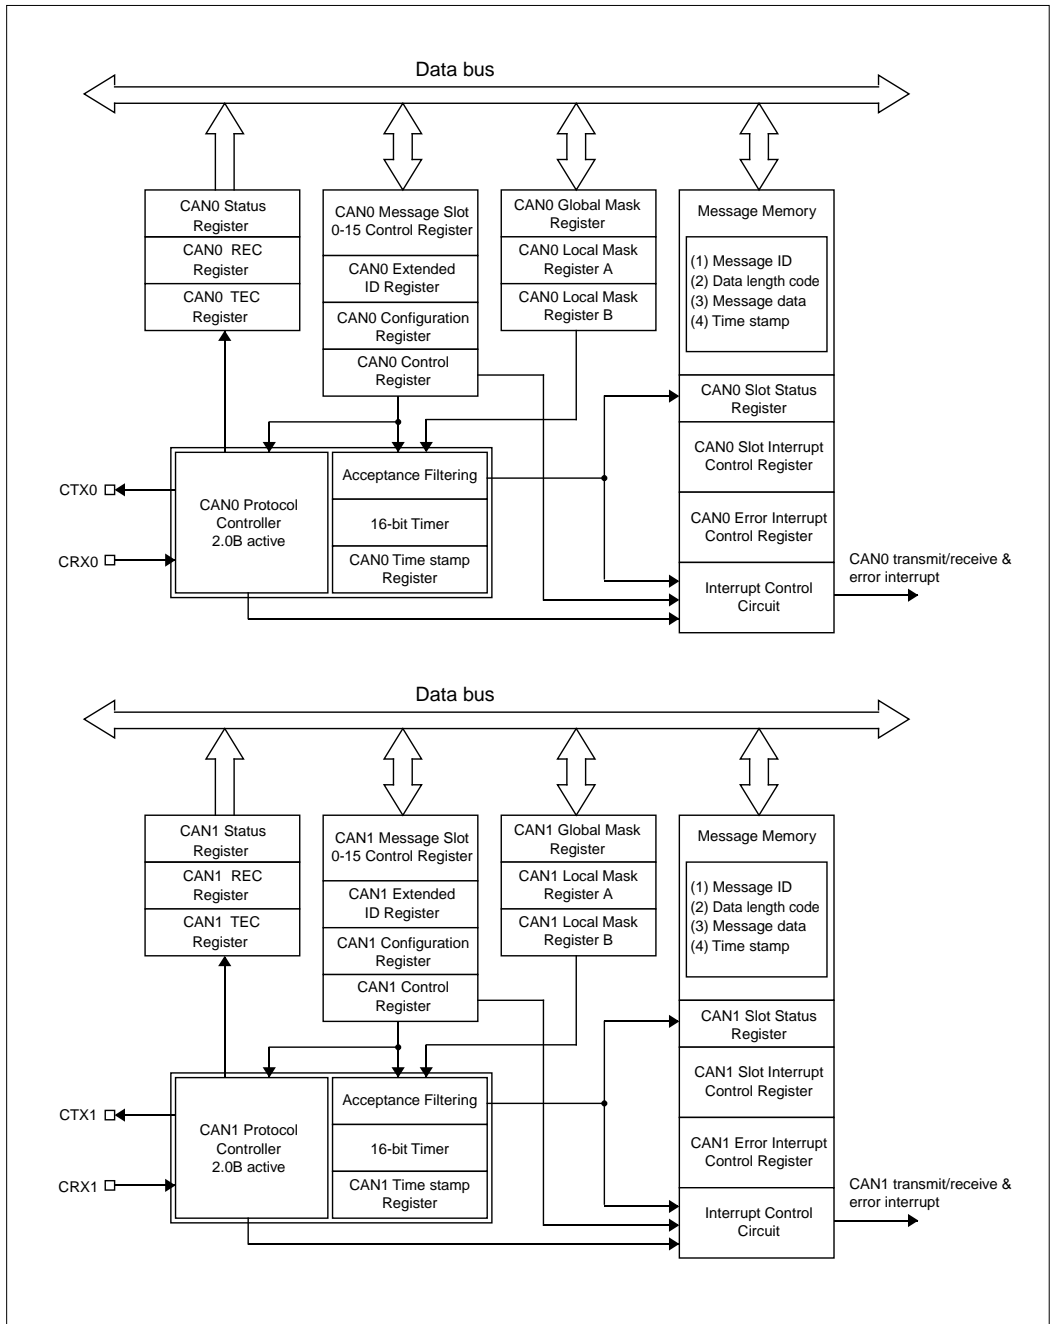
Data bus

CAN0 Status Register
CAN0 REC Register
CAN0 TEC Register

CAN0 Message Slot 0-15 Control Register
CAN0 Extended ID Register
CAN0 Configuration Register
CAN0 Control Register

CAN0 Global Mask Register
CAN0 Local Mask Register A
CAN0 Local Mask Register B

Message Memory
(1) Message ID
(2) Data length code
(3) Message data
(4) Time stamp
CAN0 Slot Status Register
CAN0 Slot Interrupt Control Register
CAN0 Error Interrupt Control Register
Interrupt Control Circuit

CTX0
CRX0
CAN0 Protocol Controller 2.0B active
Acceptance Filtering
16-bit Timer
CAN0 Time stamp Register

CAN0 transmit/receive & error interrupt

Data bus

CAN1 Status Register
CAN1 REC Register
CAN1 TEC Register

CAN1 Message Slot 0-15 Control Register
CAN1 Extended ID Register
CAN1 Configuration Register
CAN1 Control Register

CAN1 Global Mask Register
CAN1 Local Mask Register A
CAN1 Local Mask Register B

Message Memory
(1) Message ID
(2) Data length code
(3) Message data
(4) Time stamp
CAN1 Slot Status Register
CAN1 Slot Interrupt Control Register
CAN1 Error Interrupt Control Register
Interrupt Control Circuit

CTX1
CRX1
CAN1 Protocol Controller 2.0B active
Acceptance Filtering
16-bit Timer
CAN1 Time stamp Register

CAN1 transmit/receive & error interrupt